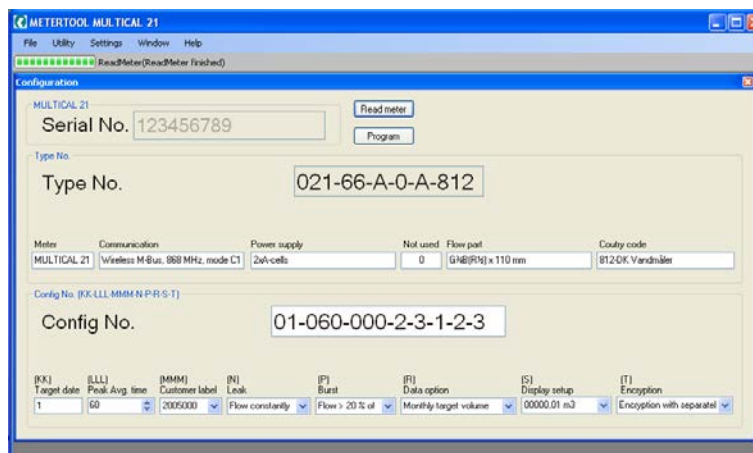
METERTOOL MULTICAL 21

File Utility Settings Window Help

ReadMeter(ReadMeter finished)

Configuration

MULTICAL 21

Serial No. 123456789

Read meter

Program

Type No.

Type No. 021-66-A-0-A-812

Meter MULTICAL 21

Communication Wireless M-Bus, 868 MHz, mode C1

Power supply 2xA-cells

Not used 0

Flow part G¾B(R½) x 110 mm

Couty code 812-DK Vandmåler

Config No. (KK-LLL-MMM-N-P-R-S-T)

Config No. 01-060-000-2-3-1-2-3

(KK) Target date 1

(LLL) Peak Avg. time 60

(MMM) Customer label 2005000

(N) Leak Flow constantly

(P) Burst Flow > 20 % of

(R) Data option Monthly target volume

(S) Display setup 00000.01 m3

(T) Encryption Encryption with separatel